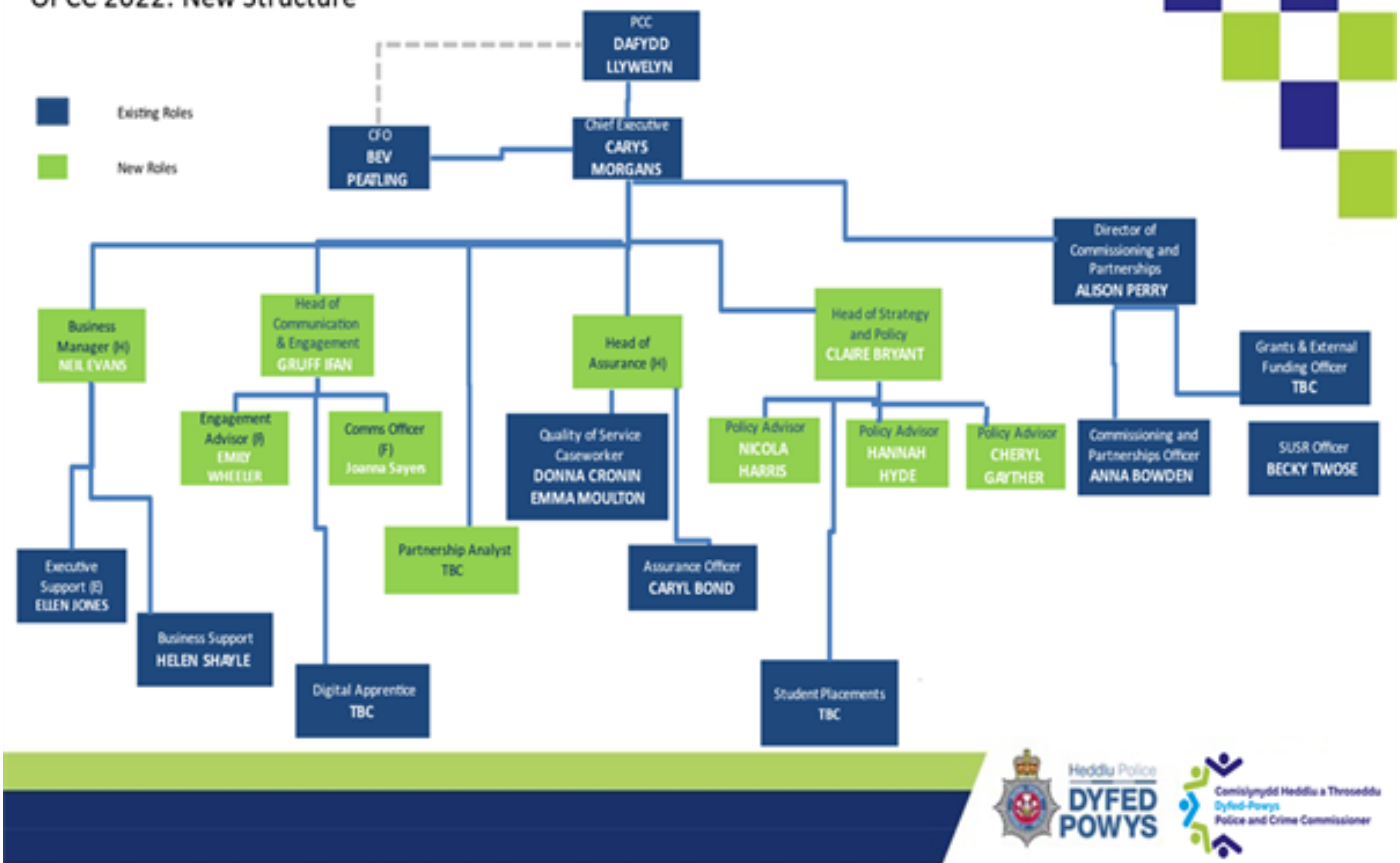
OPCC 2022: New Structure

Existing Roles

New Roles

PCC
DAFYDD LLYWELYN

CFO
BEV PEATLING

Chief Executive
CARYS MORGANS

Director of Commissioning and Partnerships
ALISON PERRY

Business Manager (H)
NEIL EVANS

Head of Communication & Engagement
GRUFF IFAN

Head of Assurance (H)

Head of Strategy and Policy
CLAIRE BRYANT

Grants & External Funding Officer
TBC

Engagement Advisor (F)
EMILY WHEELER

Comms Officer (F)
Joanna Sayers

Quality of Service Caseworker
DONNA CRONIN
EMMA MOULTON

Policy Advisor
NICOLA HARRIS

Policy Advisor
HANNAH HYDE

Policy Advisor
CHERYL GAYTHER

Commissioning and Partnerships Officer
ANNA BOWDEN

SUSR Officer
BECKY TWOSE

Partnership Analyst
TBC

Executive Support (E)
ELLEN JONES

Assurance Officer
CARYL BOND

Business Support
HELEN SHAYLE

Digital Apprentice
TBC

Student Placements
TBC

Heddlu Police
DYFED POWYS

Comisiynydd Heddlu a Throseddu Dyfed-Powys
Police and Crime Commissioner